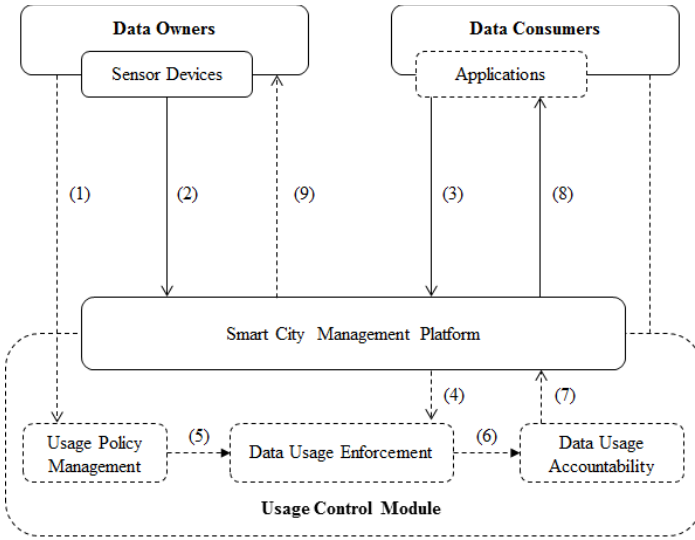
Data Owners

Sensor Devices

Data Consumers

Applications

(1)

(2)

(9)

(3)

(8)

Smart City Management Platform

(4)

(7)

Usage Policy Management

(5)

Data Usage Enforcement

(6)

Data Usage Accountability

Usage Control Module